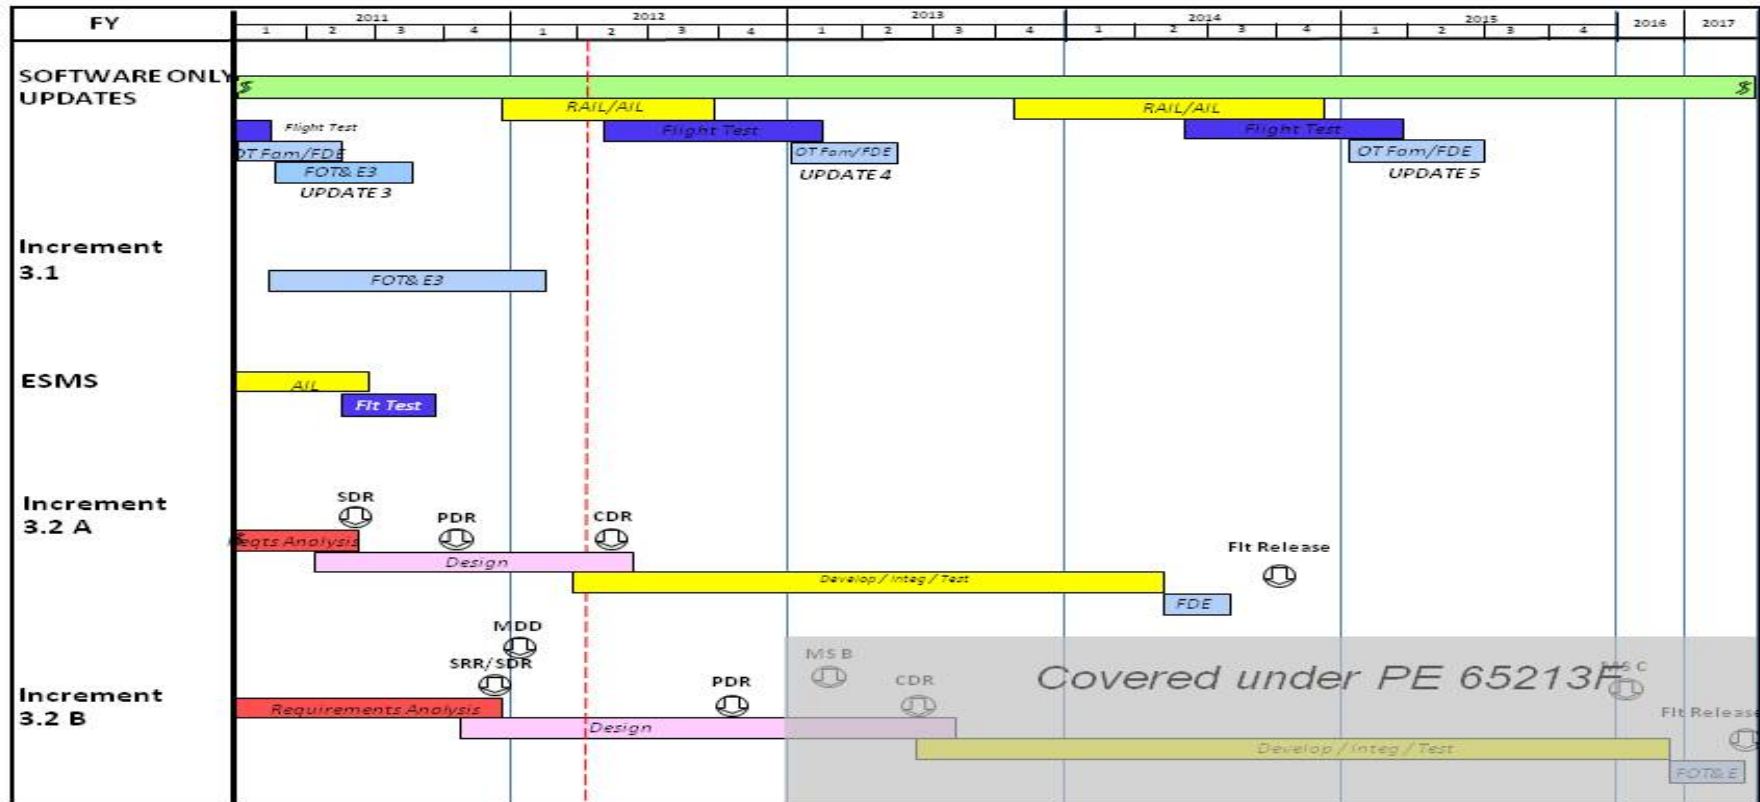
| FY | 2011 | | | | 2012 | | | | 2013 | | | | 2014 | | | | 2015 | | | | 2016 | 2017 |
|---|---|---|---|---|---|---|---|---|---|---|---|---|---|---|---|---|---|---|---|---|---|---|
| | 1 | 2 | 3 | 4 | 1 | 2 | 3 | 4 | 1 | 2 | 3 | 4 | 1 | 2 | 3 | 4 | 1 | 2 | 3 | 4 | | |

SOFTWARE ONLY UPDATES

RAIL/AIL

RAIL/AIL

Flight Test

Flight Test

Flight Test

OT Fam/FDE

OT Fam/FDE

OT Fam/FDE

FOT& E3

UPDATE 3

UPDATE 4

UPDATE 5

Increment 3.1

FOT& E3

ESMS

AIL

Flt Test

Increment 3.2 A

SDR

PDR

CDR

Reqts Analysis

Design

Flt Release

Develop / Integ / Test

FDE

MDD

SRR/SDR

Increment 3.2 B

PDR

MS B

CDR

Covered under PE 65213F

MS C

Flt Release

Requirements Analysis

Design

Develop / Integ / Test

FOT& E